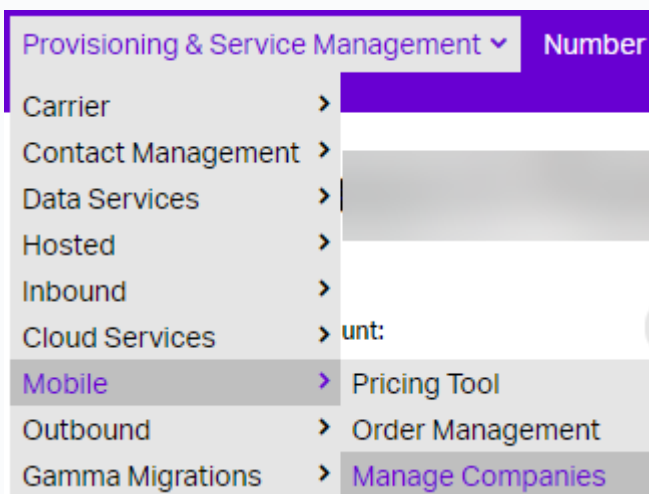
Provisioning & Service Management ˅ Number

Carrier >
Contact Management >
Data Services >
Hosted >
Inbound >
Cloud Services > unt:
Mobile > Pricing Tool
Outbound > Order Management
Gamma Migrations > Manage Companies